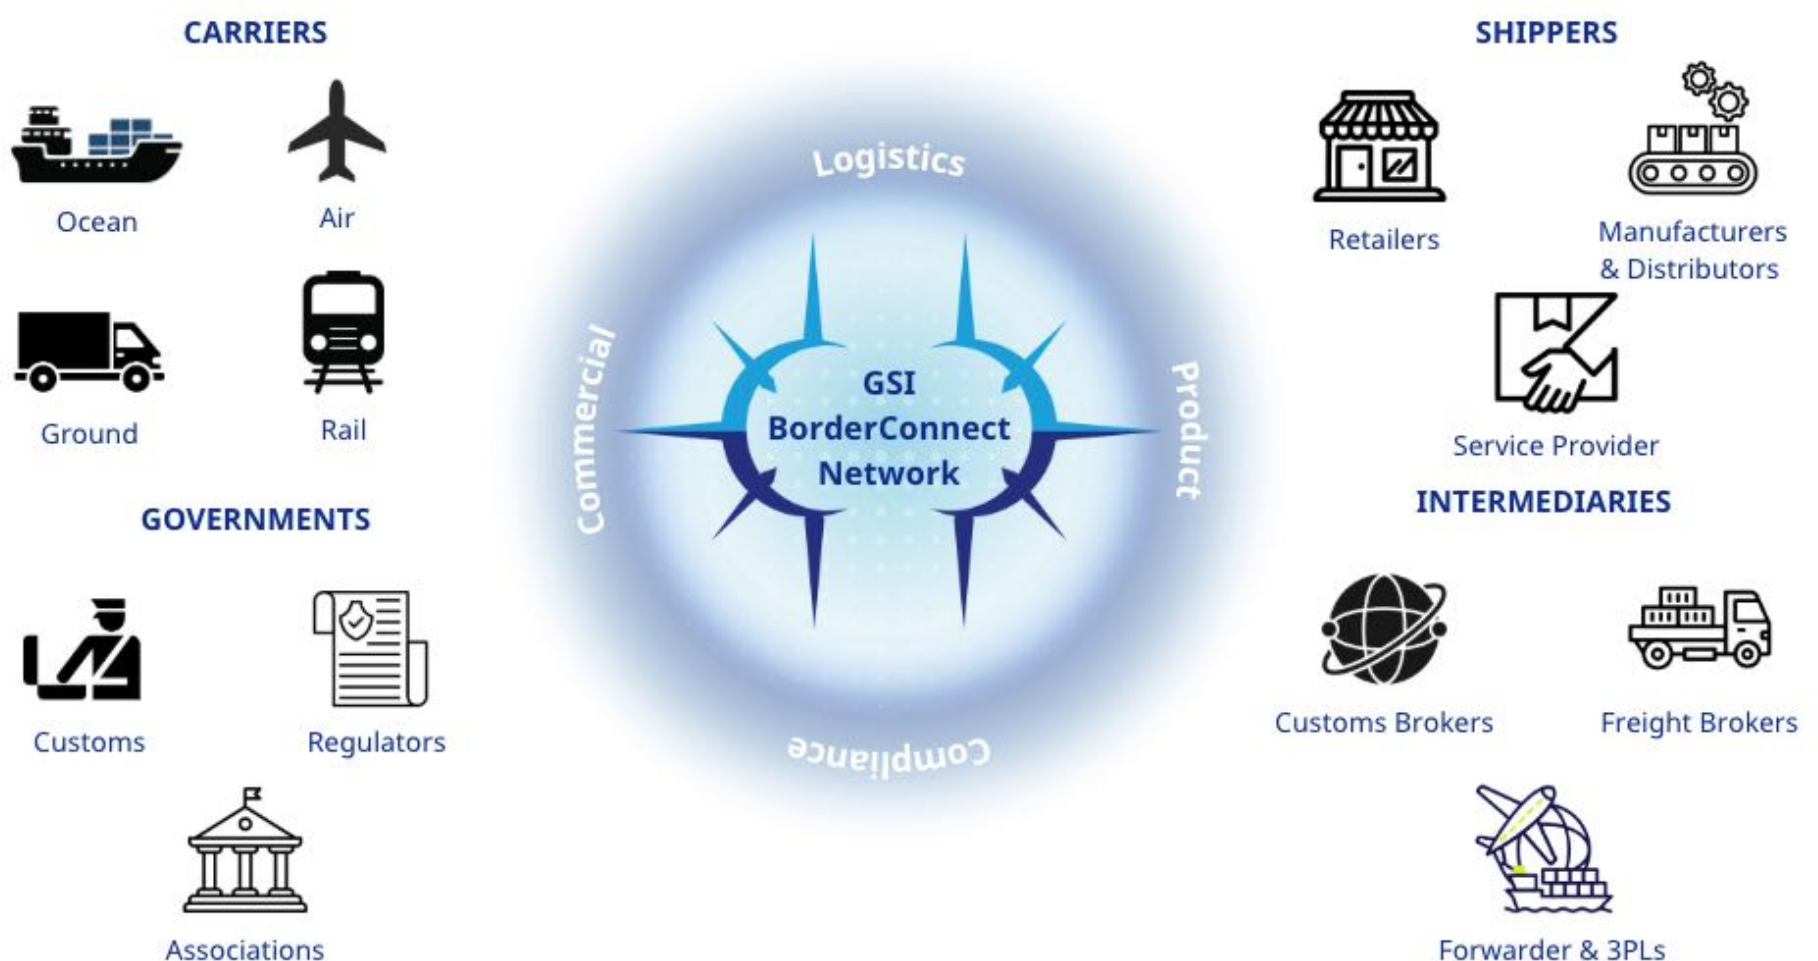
CARRIERS

Ocean

Air

Ground

Rail

GOVERNMENTS

Customs

Regulators

Associations

Logistics

Commercial

Product

Compliance

GSI BorderConnect Network

SHIPPERS

Retailers

Manufacturers & Distributors

Service Provider

INTERMEDIARIES

Customs Brokers

Freight Brokers

Forwarder & 3PLs